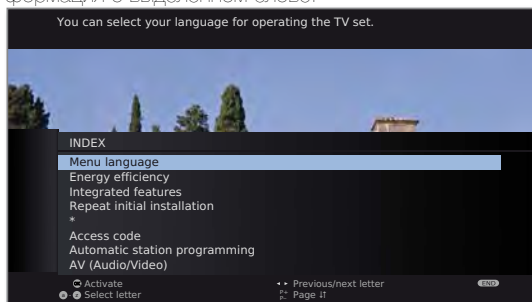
формации о выделенном слове:

You can select your language for operating the TV set.

INDEX

Menu language
Energy efficiency
Integrated features
Repeat initial installation
*
Access code
Automatic station programming
AV (Audio/Video)

Activate
Select letter
Previous/next letter
Page
END